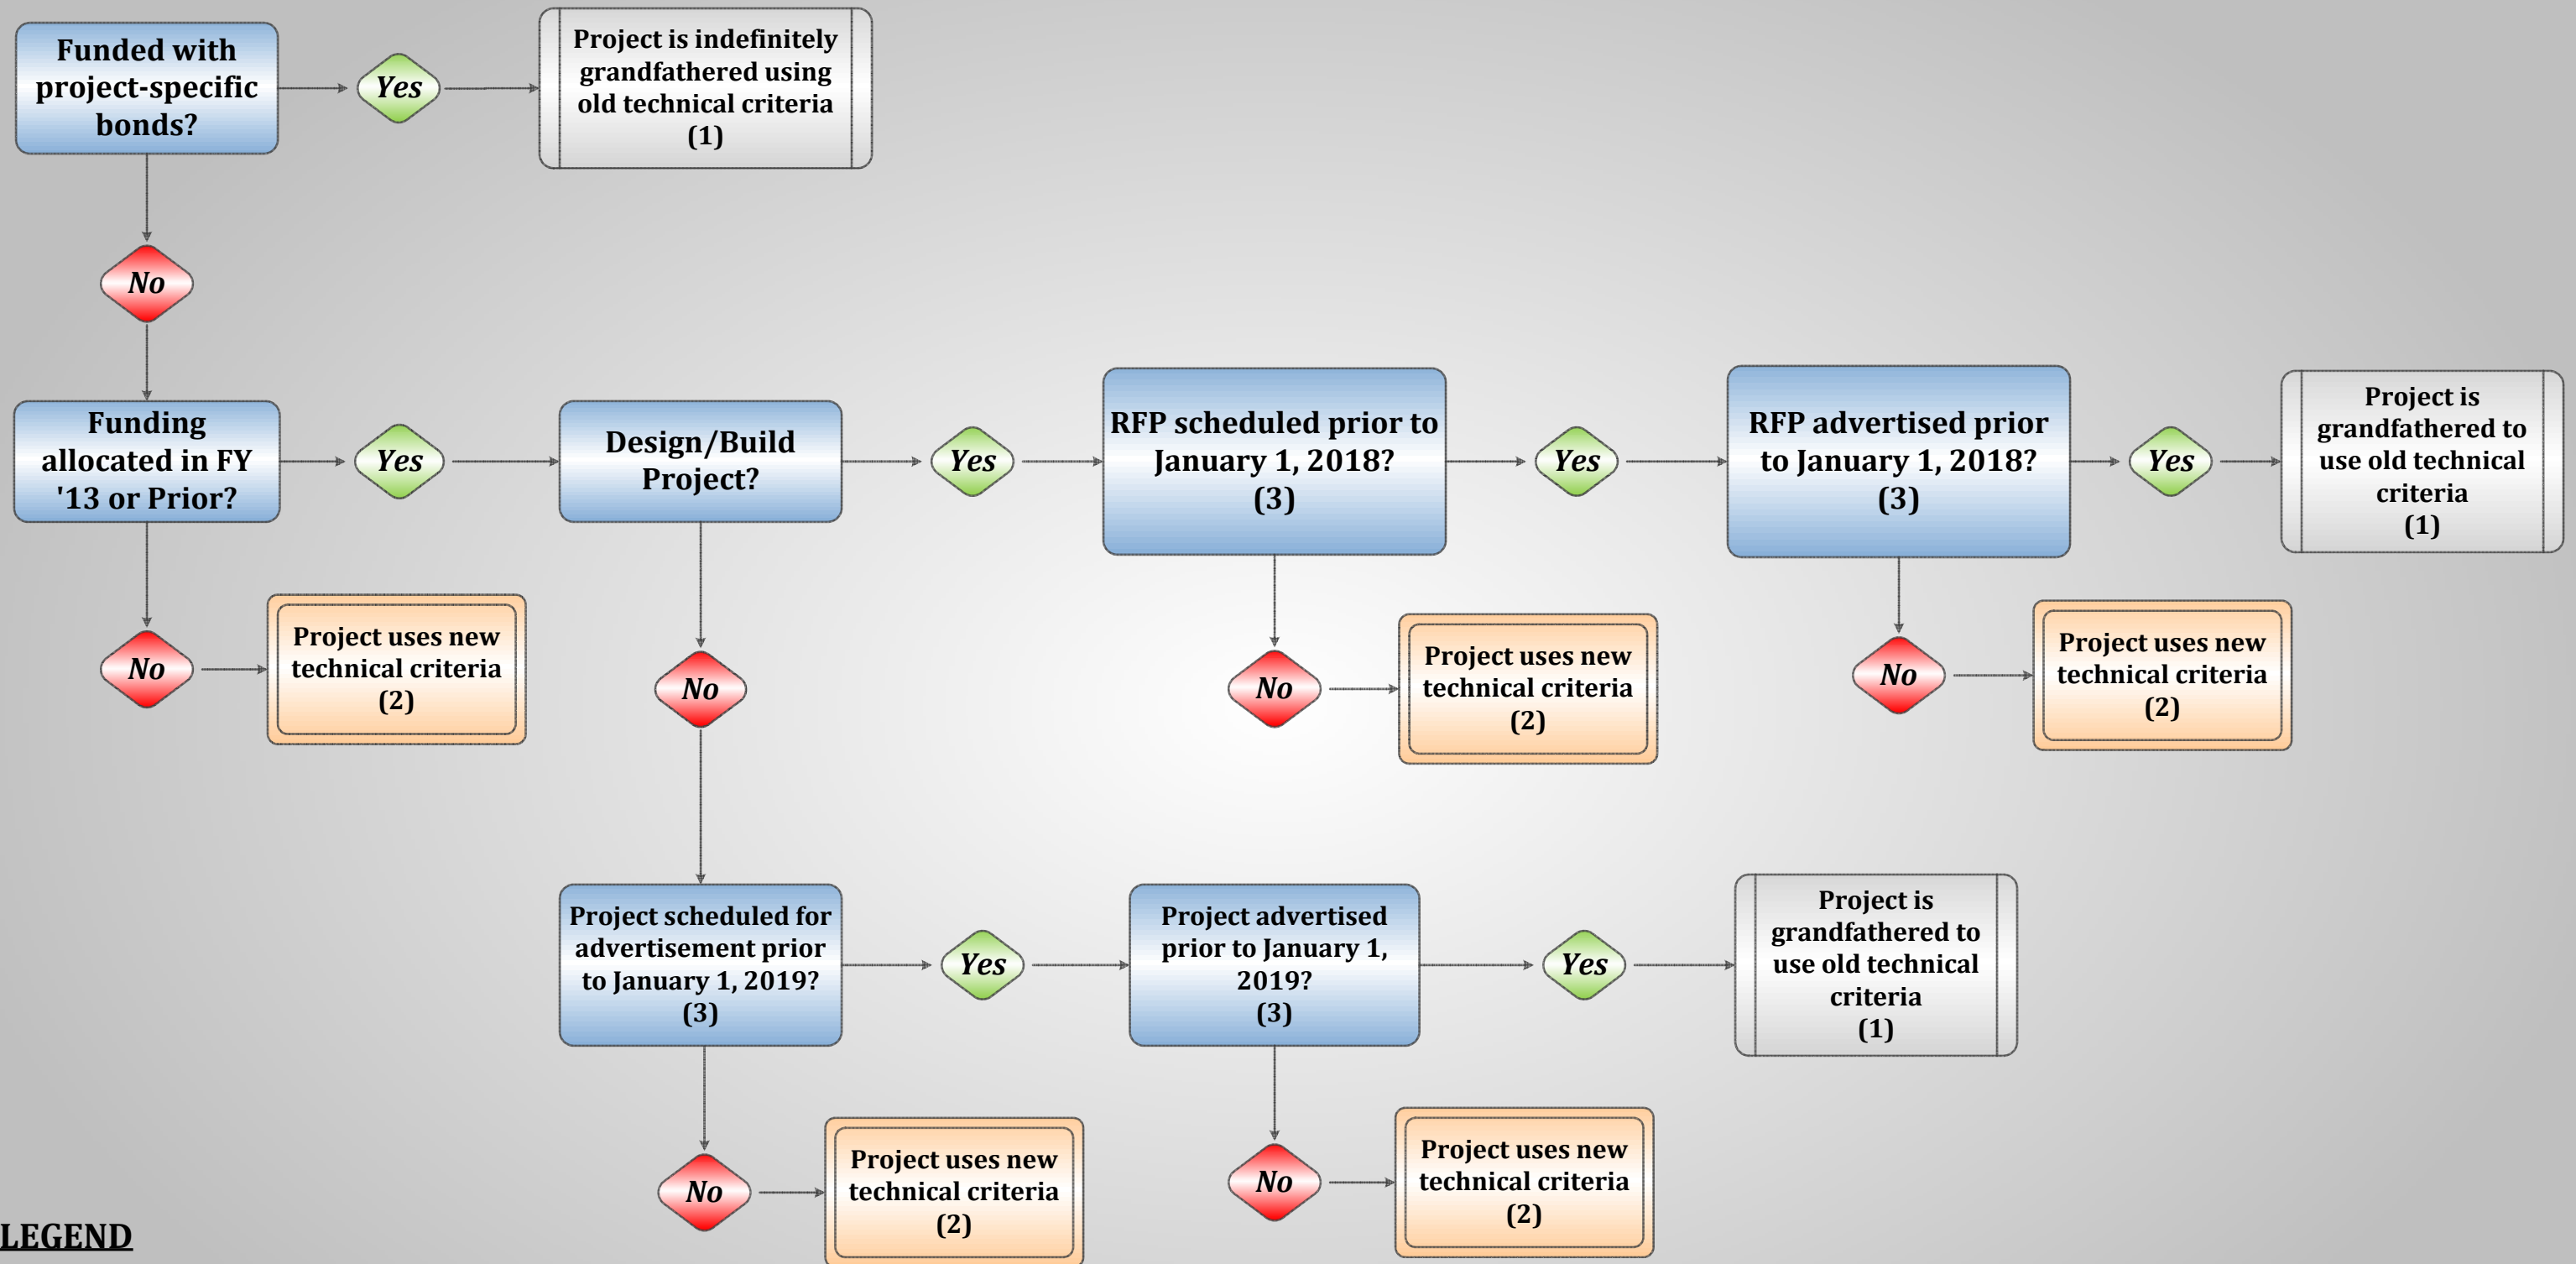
Funded with project-specific bonds?

Yes

Project is indefinitely grandfathered using old technical criteria (1)

No

Funding allocated in FY '13 or Prior?

Yes

Design/Build Project?

Yes

RFP scheduled prior to January 1, 2018? (3)

Yes

RFP advertised prior to January 1, 2018? (3)

Yes

Project is grandfathered to use old technical criteria (1)

No

Project uses new technical criteria (2)

No

No

Project uses new technical criteria (2)

No

Project uses new technical criteria (2)

Project scheduled for advertisement prior to January 1, 2019? (3)

Yes

Project advertised prior to January 1, 2019? (3)

Yes

Project is grandfathered to use old technical criteria (1)

No

Project uses new technical criteria (2)

No

Project uses new technical criteria (2)

LEGEND